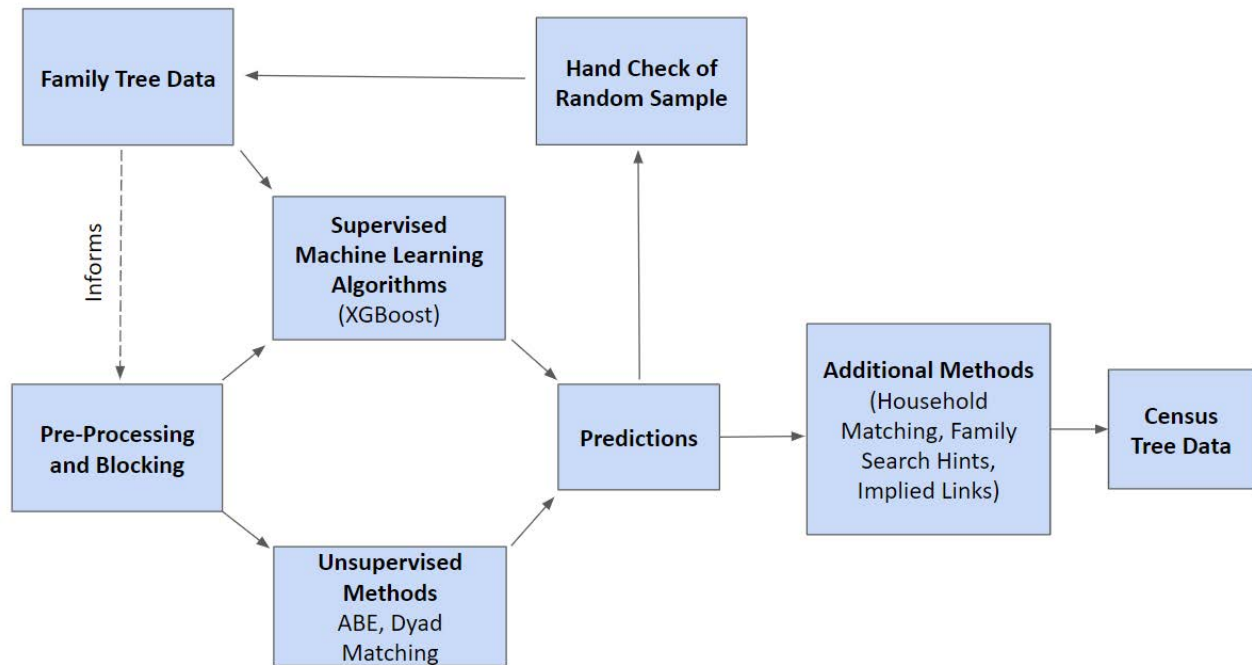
Family Tree Data

Hand Check of Random Sample

Informs

Supervised Machine Learning Algorithms (XGBoost)

Pre-Processing and Blocking

Predictions

Additional Methods (Household Matching, Family Search Hints, Implied Links)

Census Tree Data

Unsupervised Methods ABE, Dyad Matching